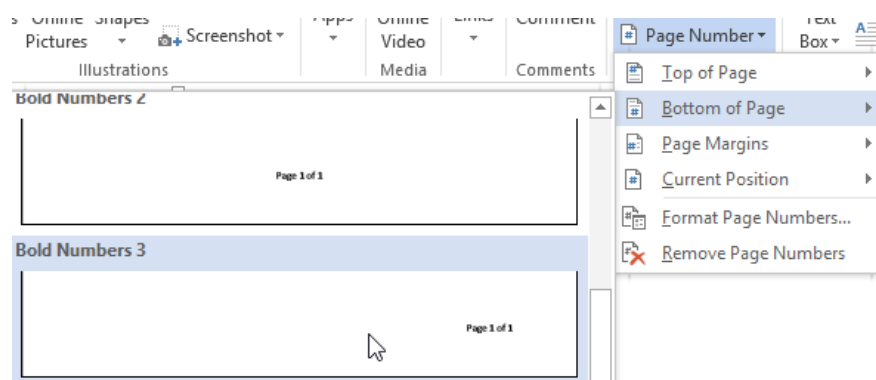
Online Shapes
Pictures
Screenshot
Illustrations
Apps
Online Video
Media
Links
Comment
Comments
Page Number
Text Box
Top of Page
Bottom of Page
Page Margins
Current Position
Format Page Numbers...
Remove Page Numbers
Bold Numbers 2
Page 1 of 1
Bold Numbers 3
Page 1 of 1